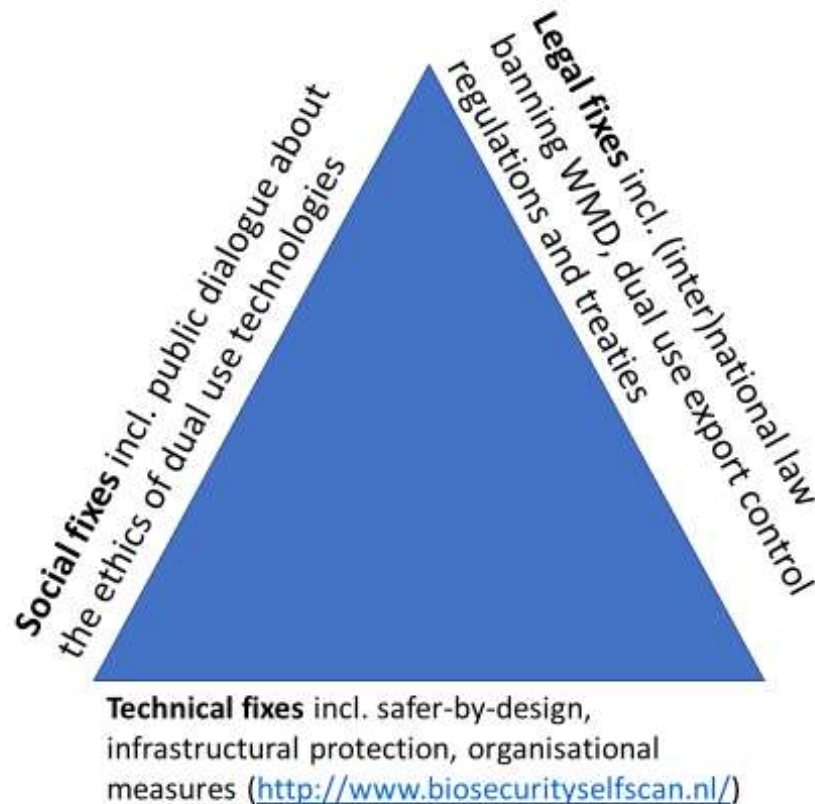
Social fixes incl. public dialogue about the ethics of dual use technologies

Legal fixes incl. (inter)national law banning WMD, dual use export control regulations and treaties

Technical fixes incl. safer-by-design, infrastructural protection, organisational measures (http://www.biosecurityselfscan.nl/)